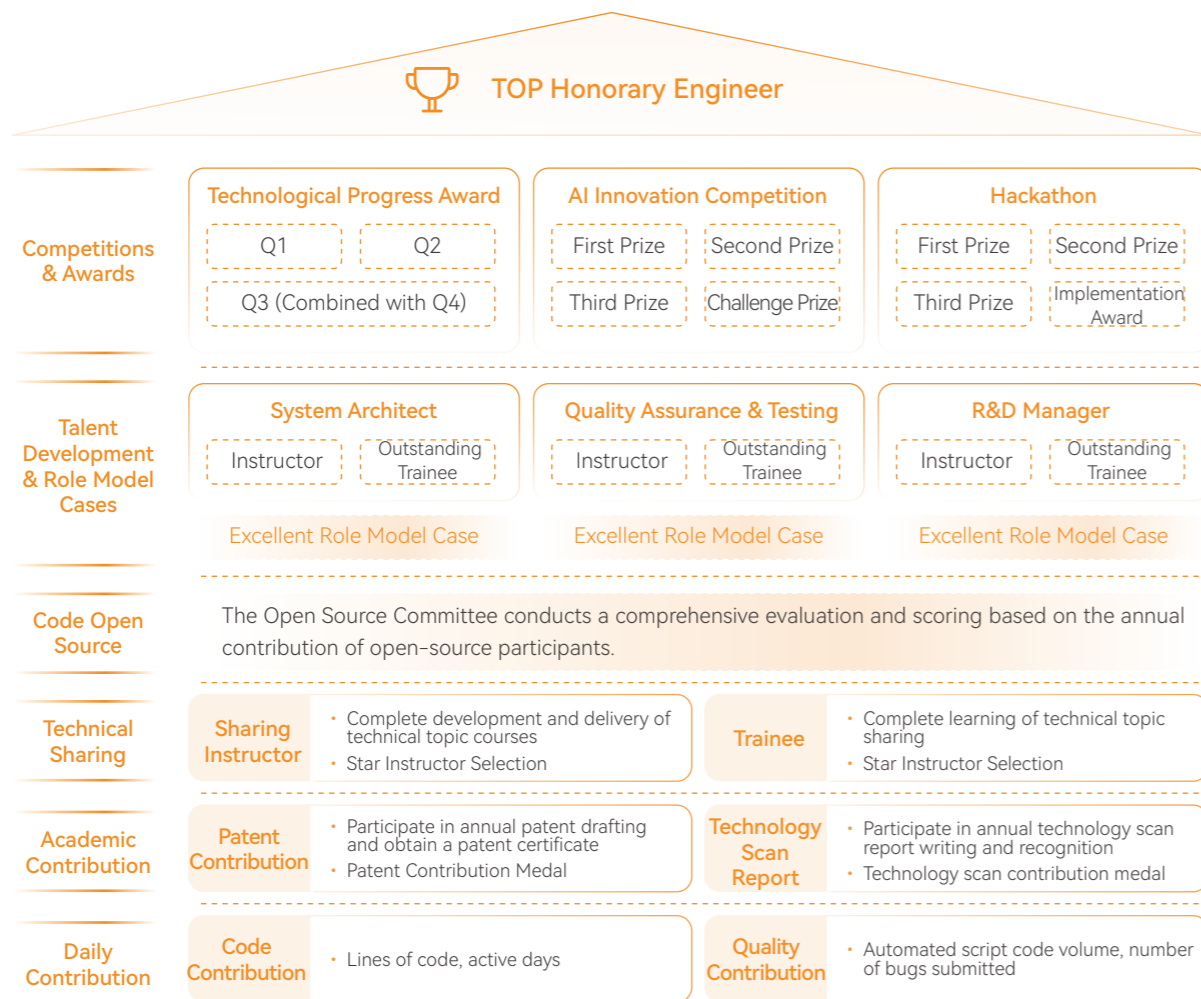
TOP Honorary Engineer

Competitions & Awards

Technological Progress Award
Q1
Q2
Q3 (Combined with Q4)

AI Innovation Competition
First Prize
Second Prize
Third Prize
Challenge Prize

Hackathon
First Prize
Second Prize
Third Prize
Implementation Award

Talent Development & Role Model Cases

System Architect
Instructor
Outstanding Trainee

Quality Assurance & Testing
Instructor
Outstanding Trainee

R&D Manager
Instructor
Outstanding Trainee

Excellent Role Model Case
Excellent Role Model Case
Excellent Role Model Case

Code Open Source

The Open Source Committee conducts a comprehensive evaluation and scoring based on the annual contribution of open-source participants.

Technical Sharing

Sharing Instructor
· Complete development and delivery of technical topic courses
· Star Instructor Selection

Trainee
· Complete learning of technical topic sharing
· Star Instructor Selection

Academic Contribution

Patent Contribution
· Participate in annual patent drafting and obtain a patent certificate
· Patent Contribution Medal

Technology Scan Report
· Participate in annual technology scan report writing and recognition
· Technology scan contribution medal

Daily Contribution

Code Contribution
· Lines of code, active days

Quality Contribution
· Automated script code volume, number of bugs submitted